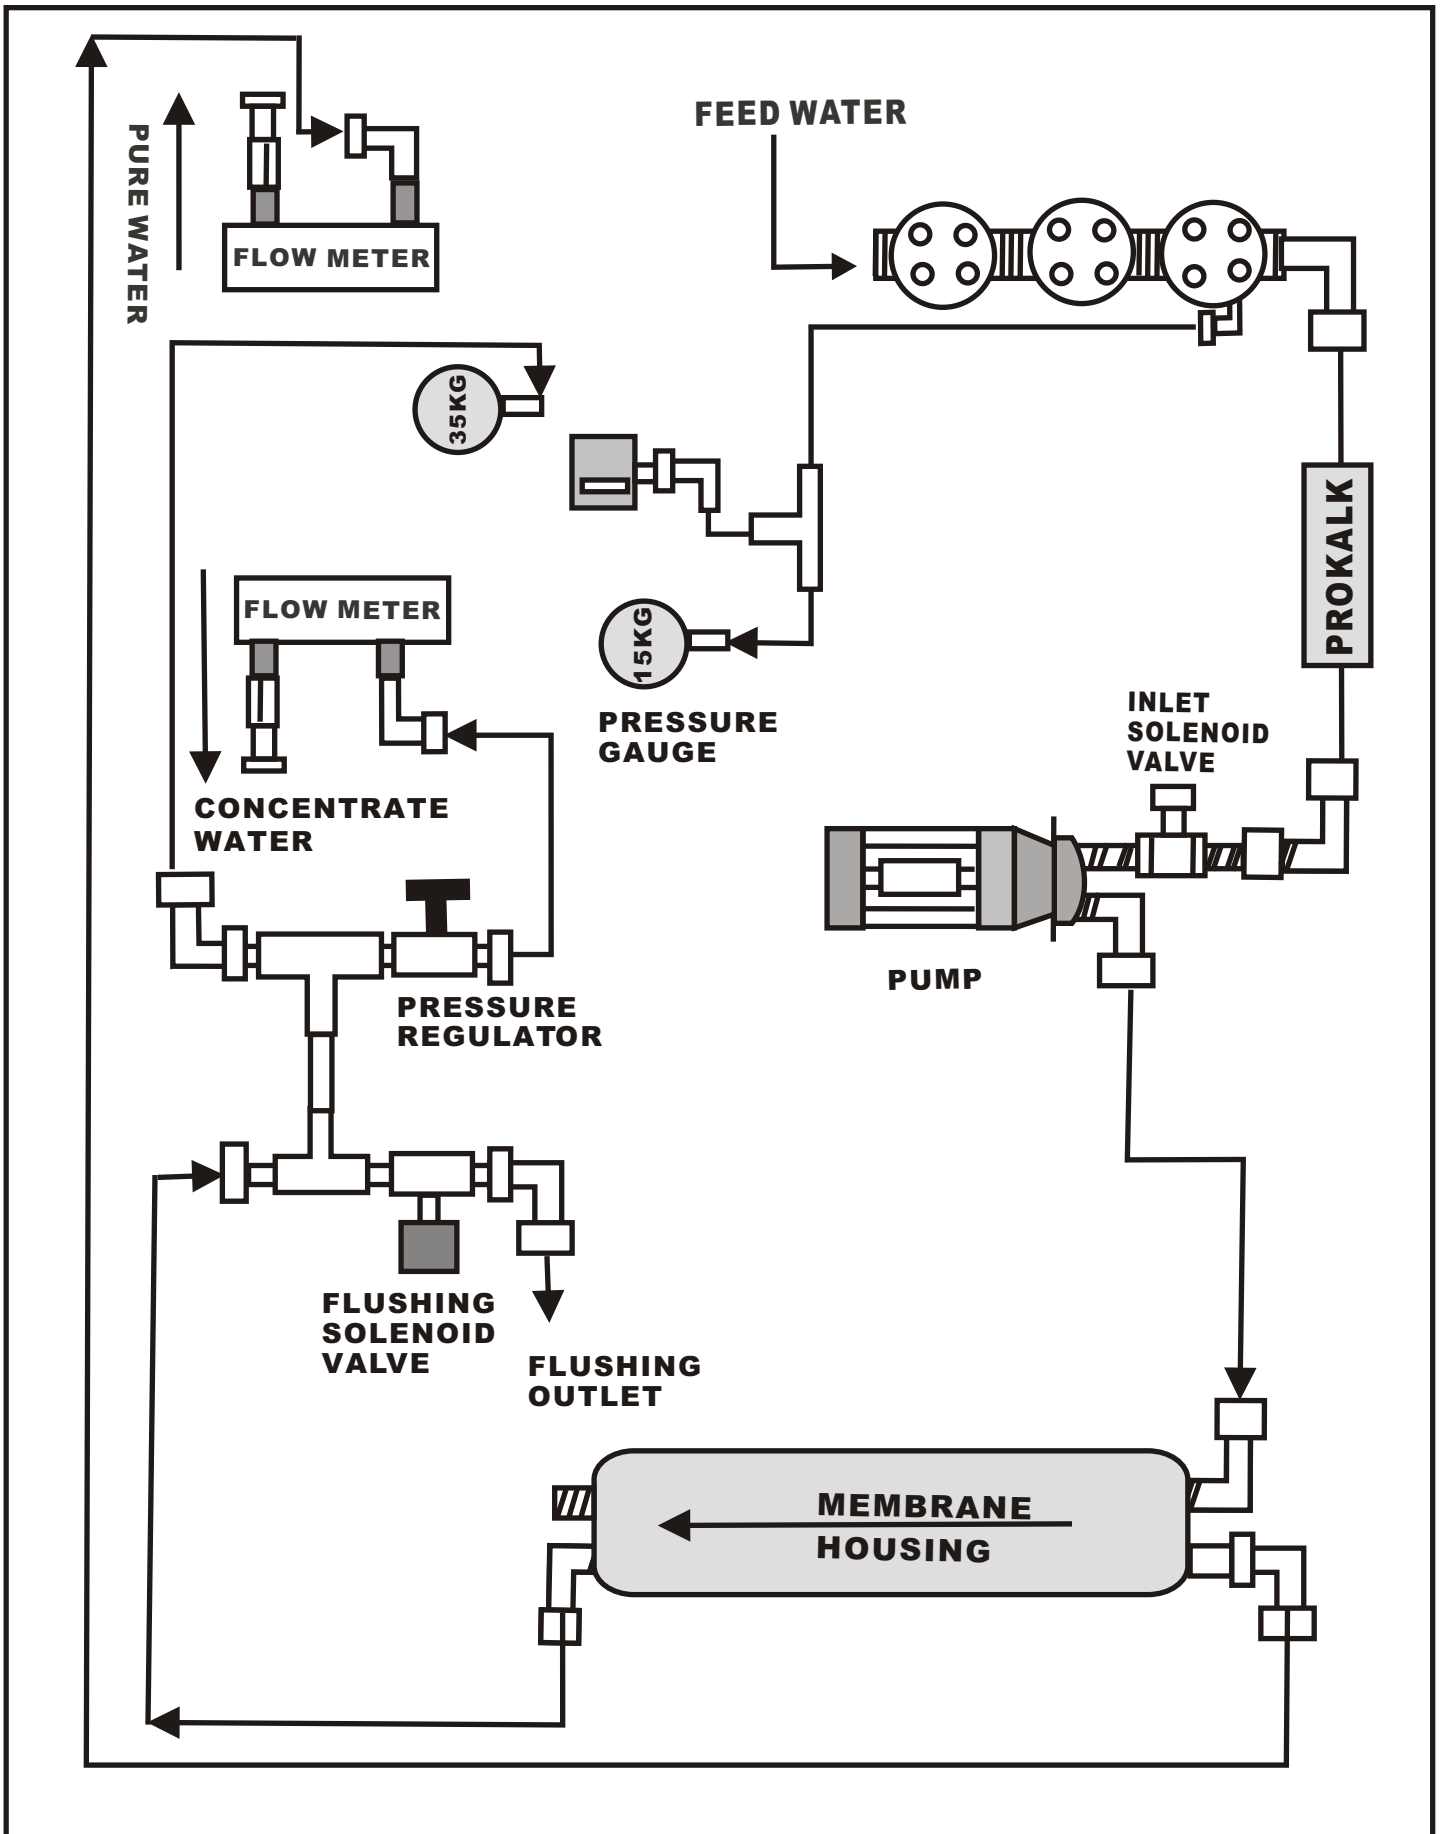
PURE WATER

FLOW METER

FEED WATER

35KG

15KG

PRESSURE GAUGE

PROKALK

FLOW METER

CONCENTRATE WATER

INLET SOLENOID VALVE

PUMP

PRESSURE REGULATOR

FLUSHING SOLENOID VALVE

FLUSHING OUTLET

MEMBRANE HOUSING